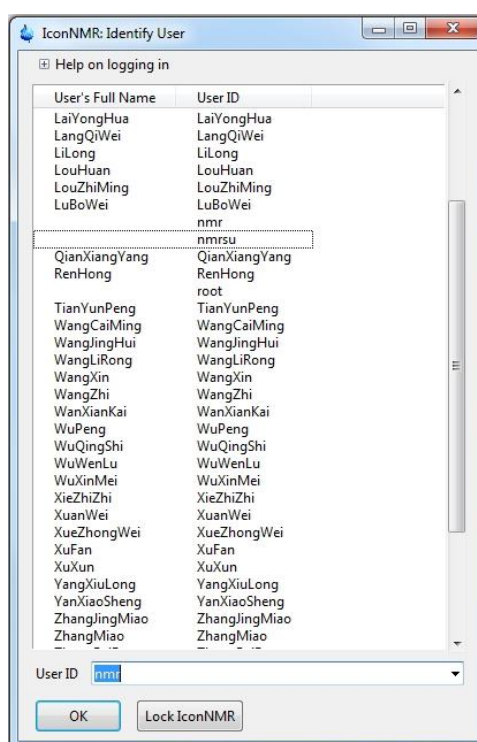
IconNMR: Identify User

⊞ Help on logging in

| User's Full Name | User ID |
|---|---|
| LaiYongHua | LaiYongHua |
| LangQiWei | LangQiWei |
| LiLong | LiLong |
| LouHuan | LouHuan |
| LouZhiMing | LouZhiMing |
| LuBoWei | LuBoWei |
| | nmr |
| | nmrsu |
| QianXiangYang | QianXiangYang |
| RenHong | RenHong |
| | root |
| TianYunPeng | TianYunPeng |
| WangCaiMing | WangCaiMing |
| WangJingHui | WangJingHui |
| WangLiRong | WangLiRong |
| WangXin | WangXin |
| WangZhi | WangZhi |
| WanXianKai | WanXianKai |
| WuPeng | WuPeng |
| WuQingShi | WuQingShi |
| WuWenLu | WuWenLu |
| WuXinMei | WuXinMei |
| XieZhiZhi | XieZhiZhi |
| XuanWei | XuanWei |
| XueZhongWei | XueZhongWei |
| XuFan | XuFan |
| XuXun | XuXun |
| YangXiuLong | YangXiuLong |
| YanXiaoSheng | YanXiaoSheng |
| ZhangJingMiao | ZhangJingMiao |
| ZhangMiao | ZhangMiao |
| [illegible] | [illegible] |

User ID nmr

OK Lock IconNMR